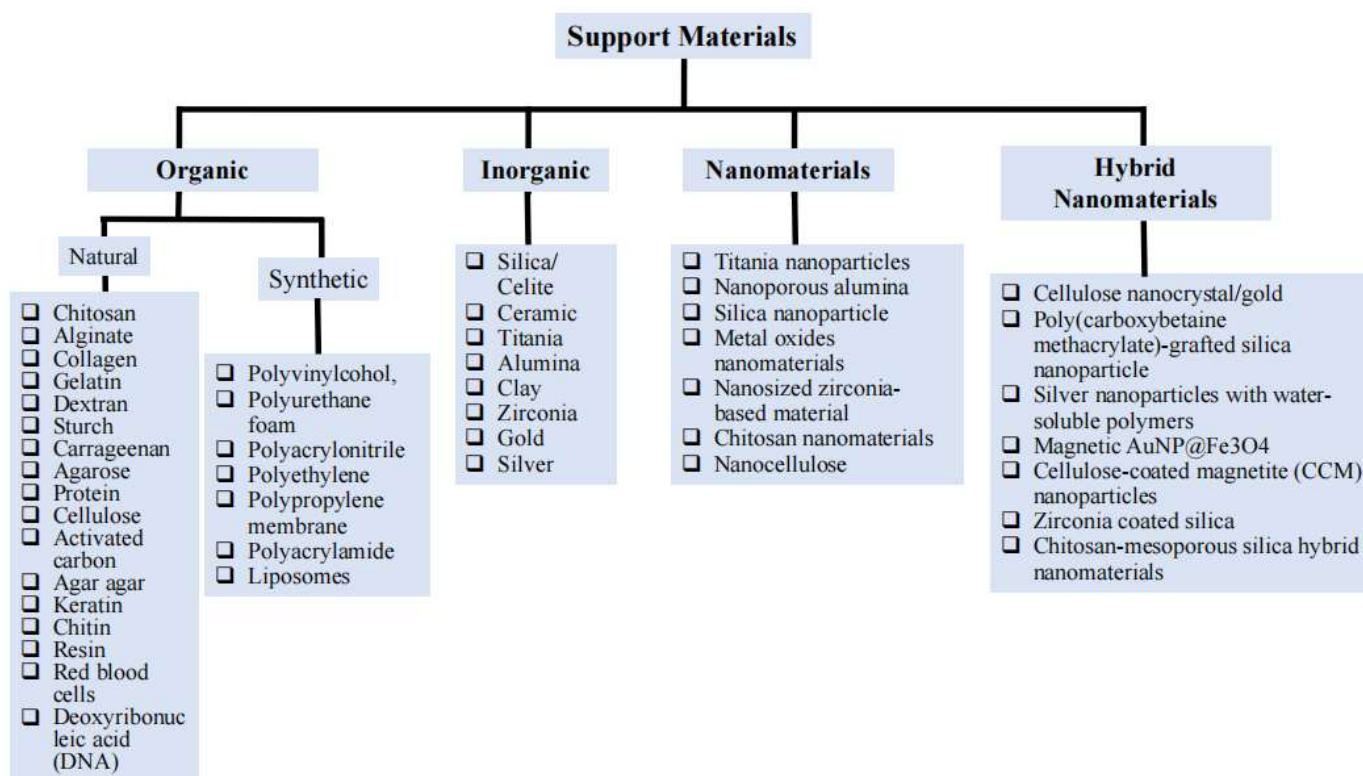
Support Materials

Organic

Natural

❑ Chitosan
❑ Alginate
❑ Collagen
❑ Gelatin
❑ Dextran
❑ Sturch
❑ Carrageenan
❑ Agarose
❑ Protein
❑ Cellulose
❑ Activated carbon
❑ Agar agar
❑ Keratin
❑ Chitin
❑ Resin
❑ Red blood cells
❑ Deoxyribonucleic acid (DNA)

Synthetic

❑ Polyvinylcohol,
❑ Polyurethane foam
❑ Polyacrylonitrile
❑ Polyethylene
❑ Polypropylene membrane
❑ Polyacrylamide
❑ Liposomes

Inorganic

❑ Silica/ Celite
❑ Ceramic
❑ Titania
❑ Alumina
❑ Clay
❑ Zirconia
❑ Gold
❑ Silver

Nanomaterials

❑ Titania nanoparticles
❑ Nanoporous alumina
❑ Silica nanoparticle
❑ Metal oxides nanomaterials
❑ Nanosized zirconia-based material
❑ Chitosan nanomaterials
❑ Nanocellulose

Hybrid Nanomaterials

❑ Cellulose nanocrystal/gold
❑ Poly(carboxybetaine methacrylate)-grafted silica nanoparticle
❑ Silver nanoparticles with water-soluble polymers
❑ Magnetic AuNP@Fe3O4
❑ Cellulose-coated magnetite (CCM) nanoparticles
❑ Zirconia coated silica
❑ Chitosan-mesoporous silica hybrid nanomaterials